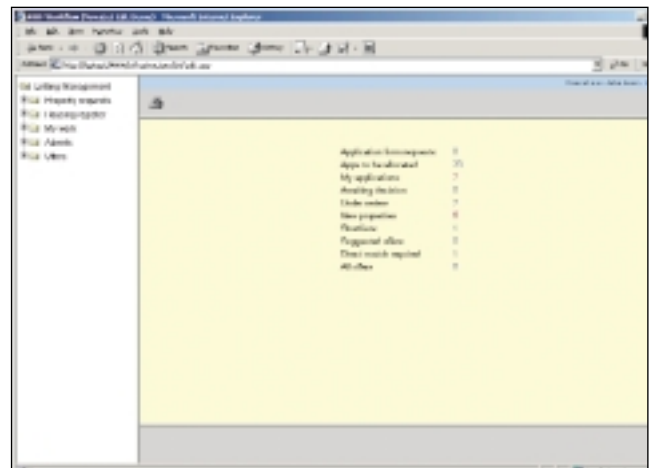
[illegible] Workflow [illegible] - Microsoft Internet Explorer

File Edit View Favorites Tools Help

Back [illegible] Search Favorites History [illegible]

Address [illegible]

Letting Management
Property requests
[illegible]
My work
Adverts
Offers

Application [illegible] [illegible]
Apps to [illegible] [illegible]
My applications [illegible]
Awaiting decision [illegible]
Under review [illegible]
New properties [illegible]
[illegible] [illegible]
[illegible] offers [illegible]
Direct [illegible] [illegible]
All offers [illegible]